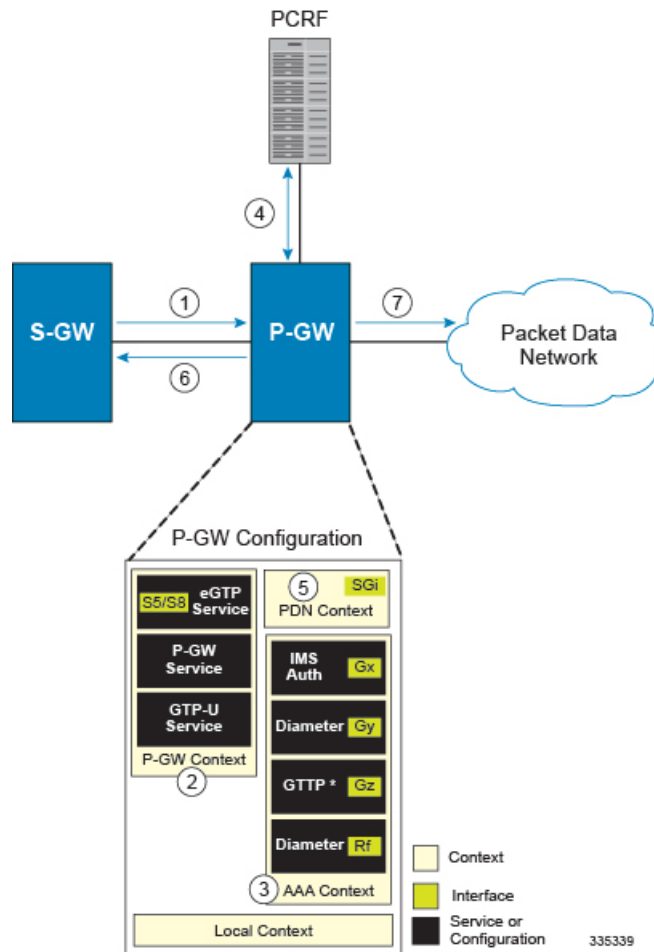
PCRF

4

S-GW

1

6

P-GW

7

Packet Data Network

P-GW Configuration

S5/S8 eGTP Service

P-GW Service

GTP-U Service

P-GW Context

2

5 SGi

PDN Context

IMS Auth Gx

Diameter Gy

GTTP * Gz

Diameter Rf

3 AAA Context

Local Context

Context

Interface

Service or Configuration

335339